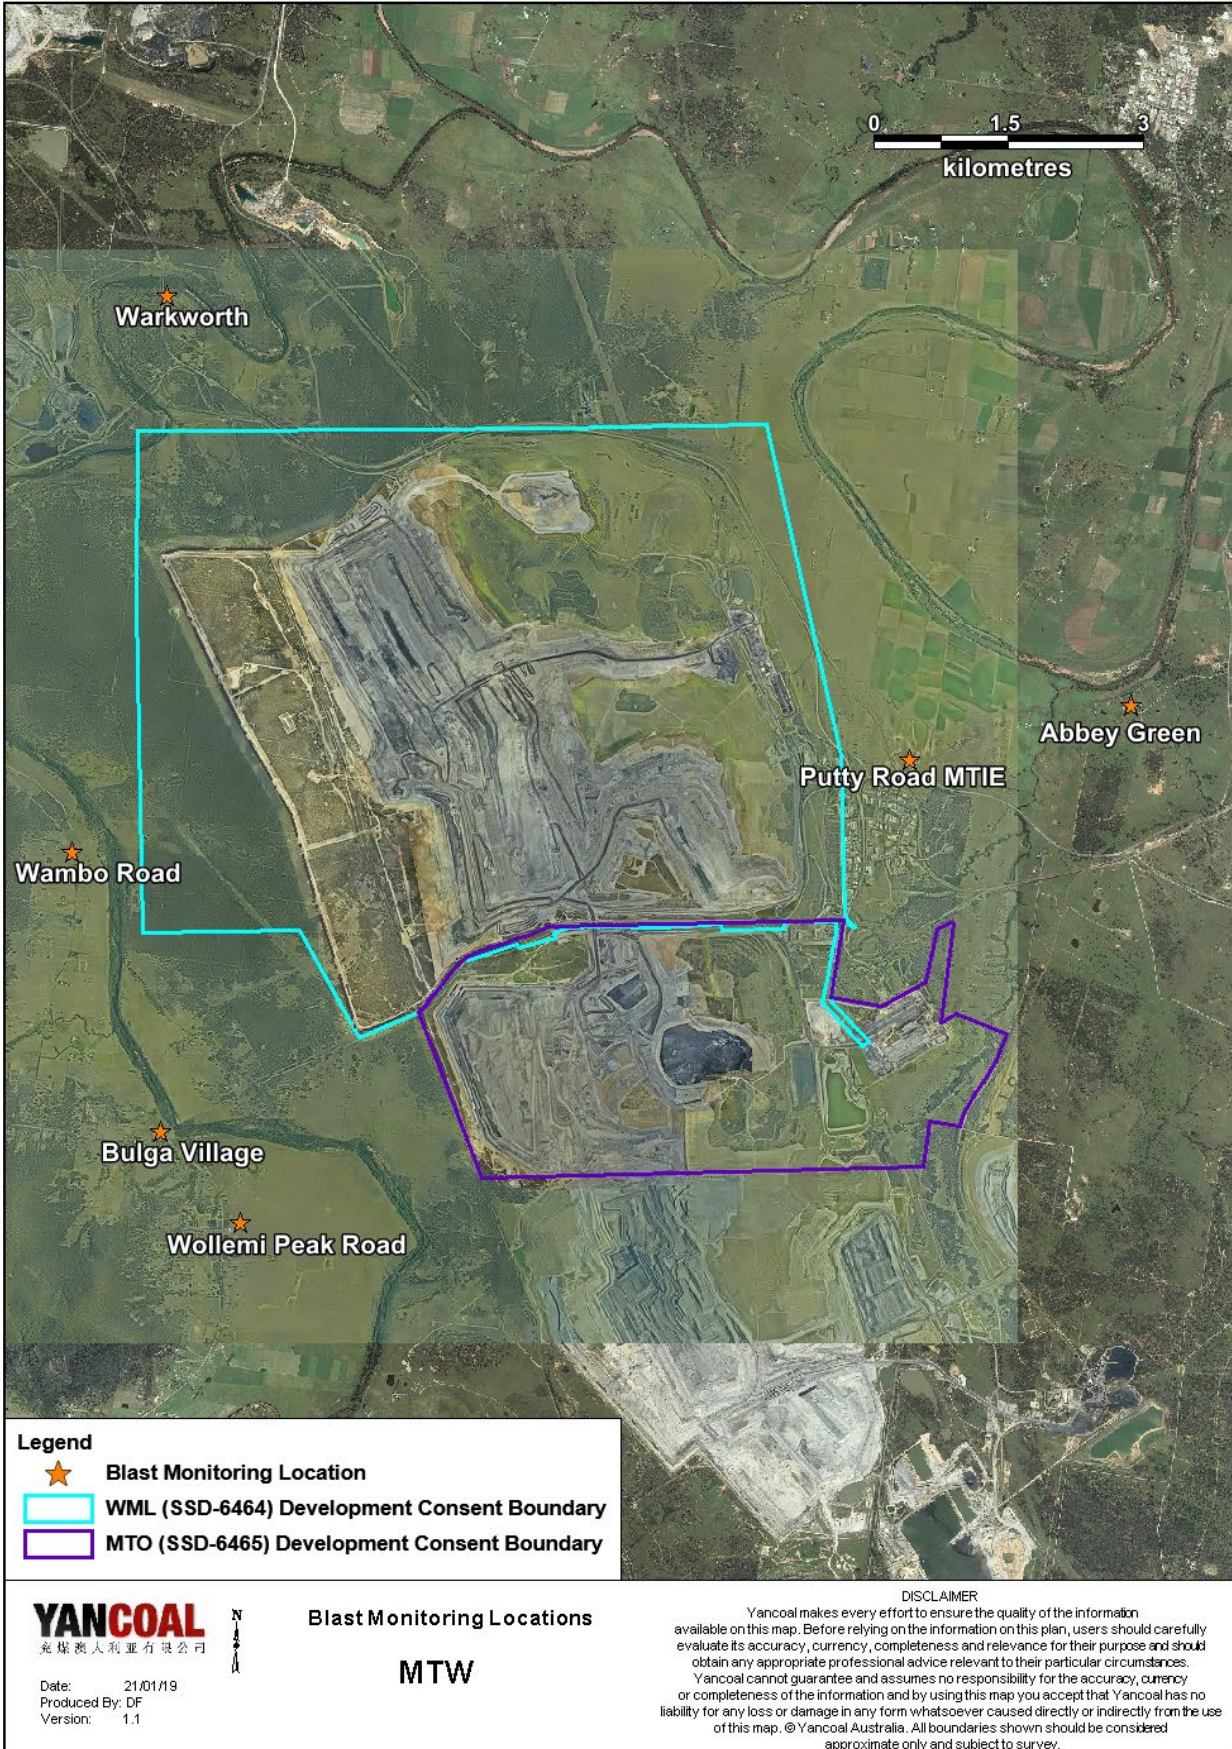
0 1.5 3
kilometres

Warkworth

Abbey Green

Putty Road MTIE

Wambo Road

Bulga Village

Wollemi Peak Road

Legend
Blast Monitoring Location
WML (SSD-6464) Development Consent Boundary
MTO (SSD-6465) Development Consent Boundary

YANCOAL
兖煤澳大利亚有限公司

N

Date: 21/01/19
Produced By: DF
Version: 1.1

Blast Monitoring Locations

MTW

DISCLAIMER
Yancoal makes every effort to ensure the quality of the information available on this map. Before relying on the information on this plan, users should carefully evaluate its accuracy, currency, completeness and relevance for their purpose and should obtain any appropriate professional advice relevant to their particular circumstances. Yancoal cannot guarantee and assumes no responsibility for the accuracy, currency or completeness of the information and by using this map you accept that Yancoal has no liability for any loss or damage in any form whatsoever caused directly or indirectly from the use of this map. © Yancoal Australia. All boundaries shown should be considered approximate only and subject to survey.